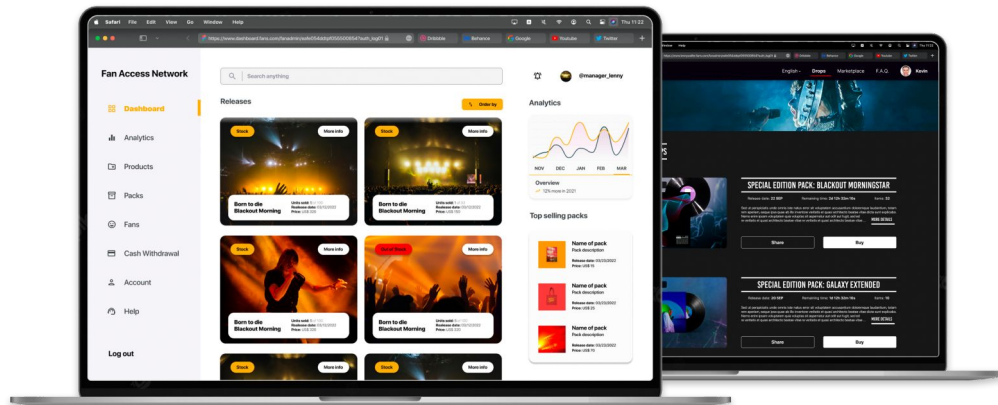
Safari File Edit View Go Window Help Thu 11:22

https://www.dashboard.fans.com/fanadmin/eafe054ddfd6565500654?auth_login Dribbble Behance Google Youtube Twitter

Fan Access Network

Search anything

@manager_lenny

Dashboard

Analytics

Products

Packs

Fans

Cash Withdrawal

Account

Help

Log out

Releases

Order by

Stock More info

Born to die Blackout Morning

Units sold: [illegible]
Realease date: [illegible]
Price: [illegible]

Stock More info

Born to die Blackout Morning

Stock More info

Born to die Blackout Morning

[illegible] More info

Born to die Blackout Morning

Stock More info

Stock More info

Analytics

NOV DEC JAN FEB MAR

Overview
12% more in 2021

Top selling packs

Name of pack
Pack description
Release date: 03/23/2022
Price: US$ 15

Name of pack
Pack description
Release date: 03/23/2022
Price: US$ 25

Name of pack
Pack description
Release date: 03/23/2022
Price: US$ 15

English Drops Marketplace F.A.Q. Kevin

SPECIAL EDITION PACK: BLACKOUT MORNINGSTAR

Release date: 23 SEP Remaining time: 3d 12h 53m 16s Items: 32

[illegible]

MORE DETAILS

Share Buy

SPECIAL EDITION PACK: GALAXY EXTENDED

Release date: 28 SEP Remaining time: 1d 12h 33m 16s Items: 14

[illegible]

MORE DETAILS

Share Buy